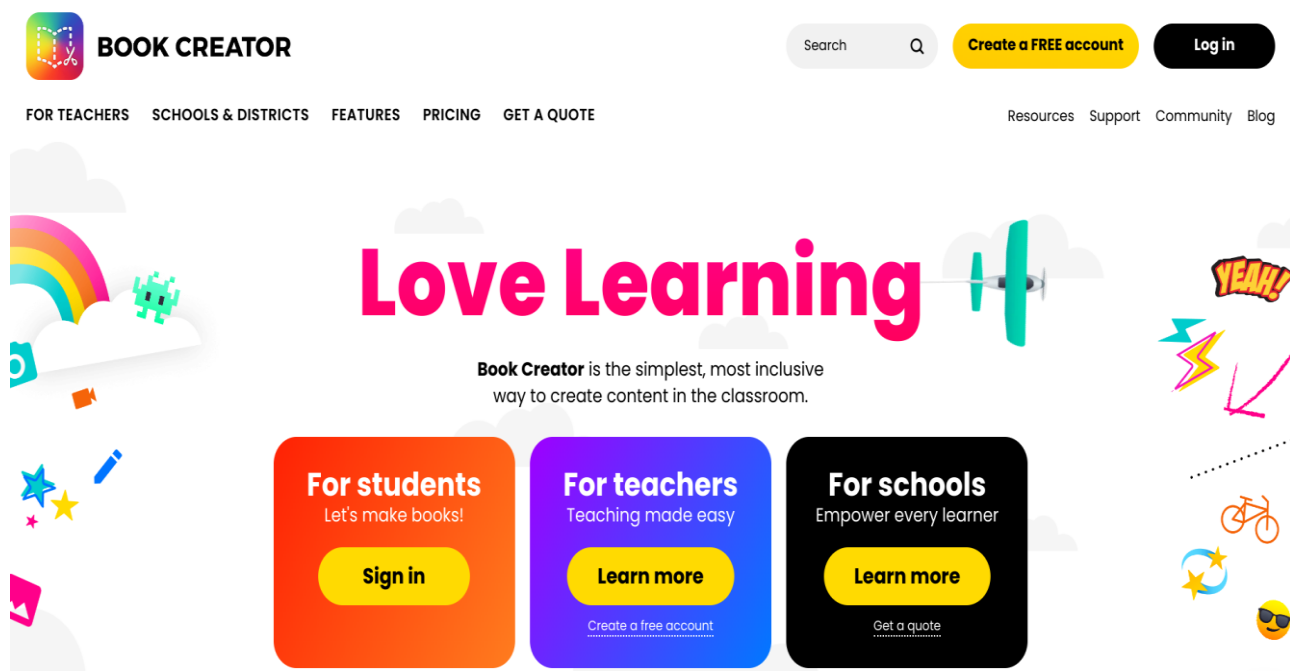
BOOK CREATOR

Search

Create a FREE account

Log in

FOR TEACHERS SCHOOLS & DISTRICTS FEATURES PRICING GET A QUOTE

Resources Support Community Blog

YEAH!

Love Learning

Book Creator is the simplest, most inclusive way to create content in the classroom.

For students
Let's make books!
Sign in

For teachers
Teaching made easy
Learn more
Create a free account

For schools
Empower every learner
Learn more
Get a quote